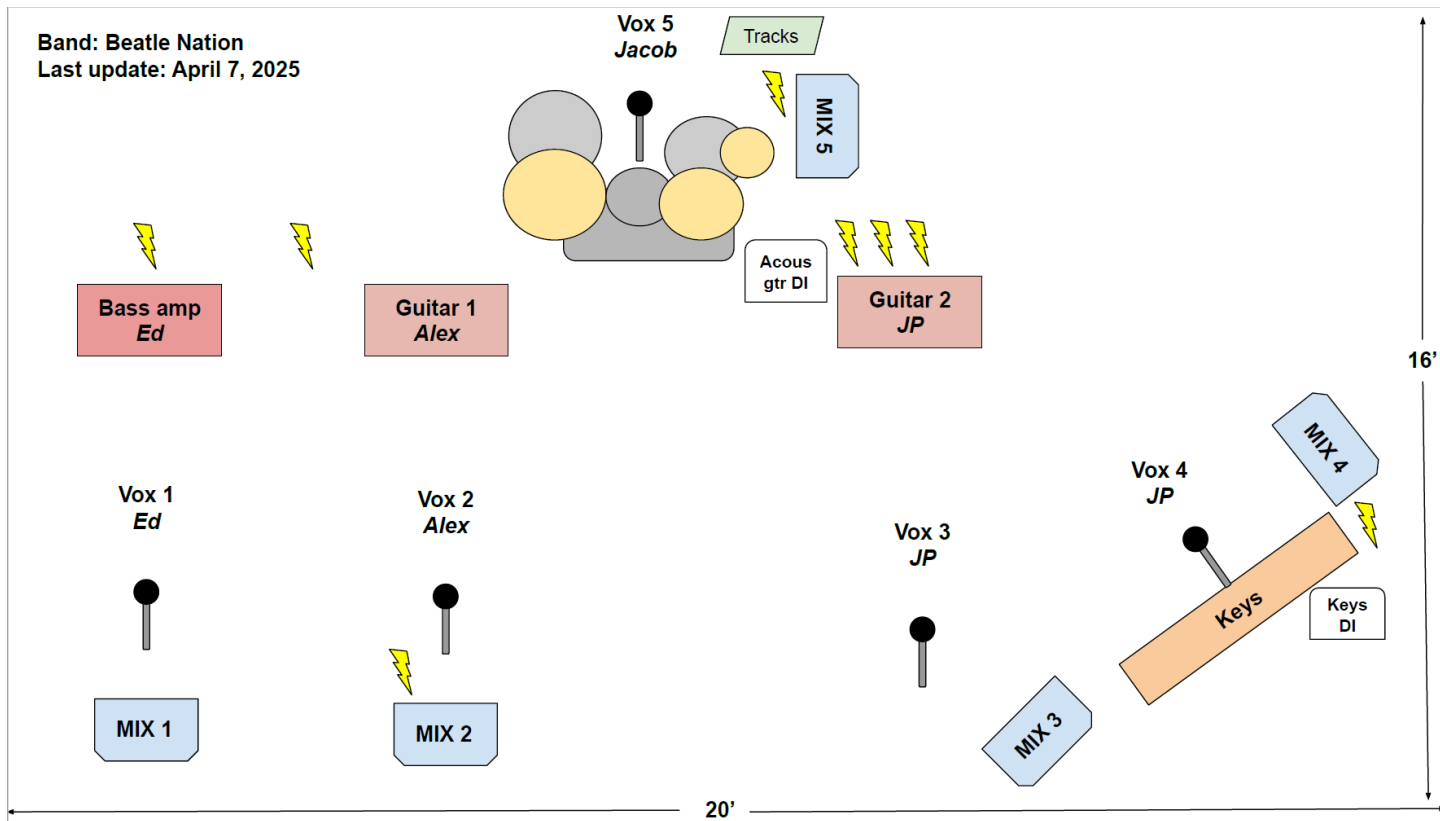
Band: Beatle Nation
Last update: April 7, 2025

Vox 5
*Jacob*

Tracks

MIX 5

Acous gtr DI

Bass amp
*Ed*

Guitar 1
*Alex*

Guitar 2
*JP*

16’

MIX 4

Vox 4
*JP*

Vox 1
*Ed*

Vox 2
*Alex*

Vox 3
*JP*

Keys

Keys DI

MIX 1

MIX 2

MIX 3

20’